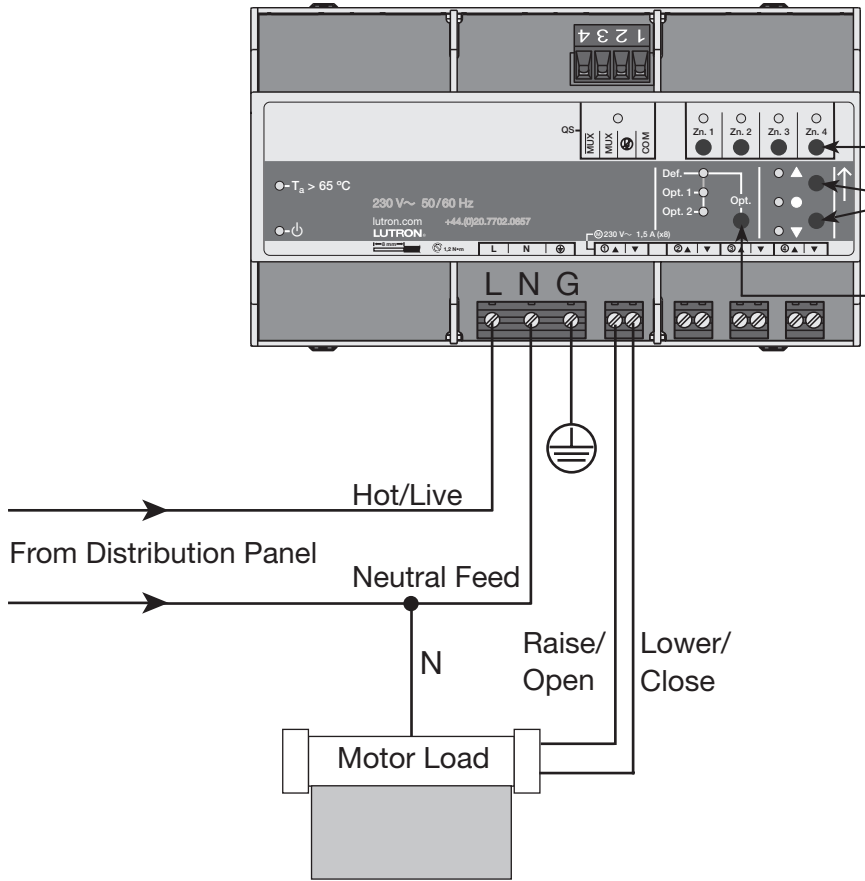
1 2 3 4

QS
MUX
MUX
COM

Zn. 1
Zn. 2
Zn. 3
Zn. 4

$T_a > 65$ °C

230 V~ 50/60 Hz
lutron.com +44.(0)20.7702.0657
LUTRON

Def.
Opt. 1
Opt. 2
Opt.

230 V~ 1,5 A (x8)

1,2 N•m

L
N

① ▲ ▼
② ▲ ▼
③ ▲ ▼
④ ▲ ▼

L N G

Hot/Live

From Distribution Panel

Neutral Feed

N

Raise/ Open

Lower/ Close

Motor Load